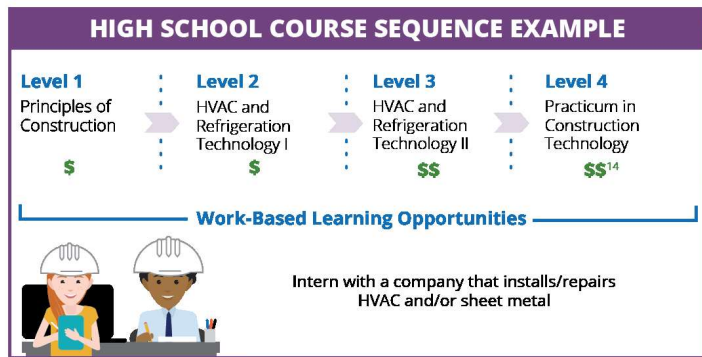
HIGH SCHOOL COURSE SEQUENCE EXAMPLE

Level 1
Principles of Construction
$

Level 2
HVAC and Refrigeration Technology I
$

Level 3
HVAC and Refrigeration Technology II
$$

Level 4
Practicum in Construction Technology
$$$^{14}$

Work-Based Learning Opportunities

Intern with a company that installs/repairs HVAC and/or sheet metal